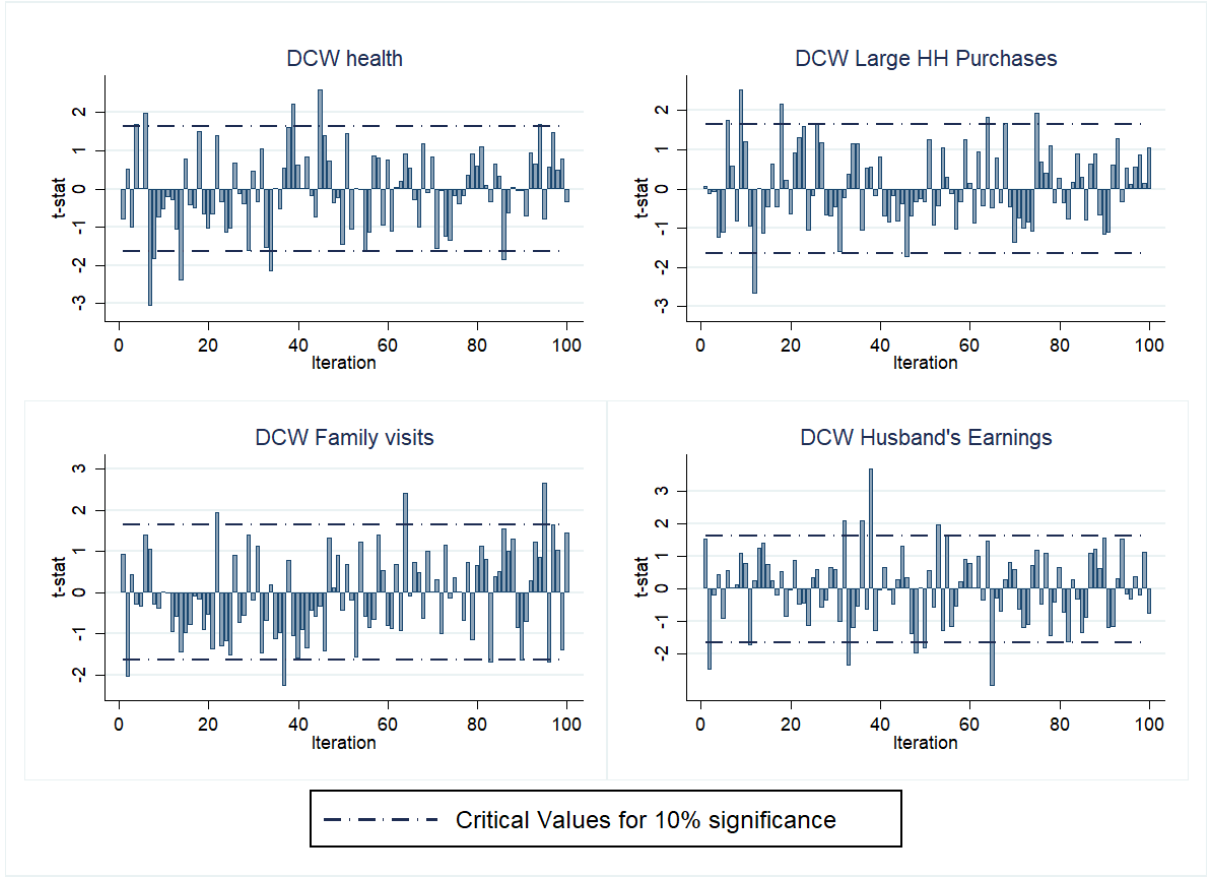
DCW health

t-stat

2
1
0
-1
-2
-3

0 20 40 60 80 100
Iteration

DCW Large HH Purchases

t-stat

2
1
0
-1
-2
-3

0 20 40 60 80 100
Iteration

DCW Family visits

t-stat

3
2
1
0
-1
-2

0 20 40 60 80 100
Iteration

DCW Husband's Earnings

t-stat

3
2
1
0
-1
-2

0 20 40 60 80 100
Iteration

Critical Values for 10% significance